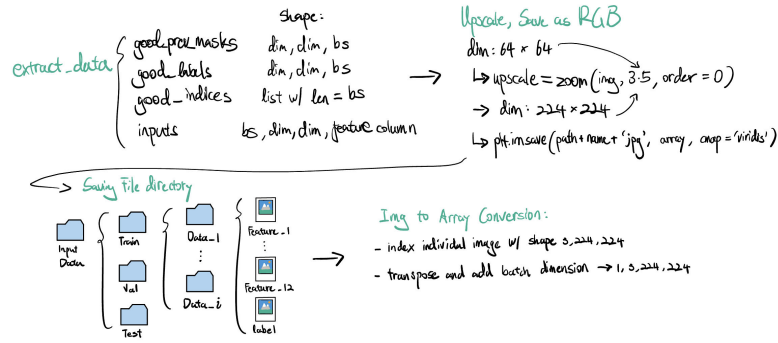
Shape:

extract_data

good_prev_masks dim, dim, bs
good_labels dim, dim, bs
good_indices list w/ len = bs
inputs bs, dim, dim, feature column

Upscale, Save as RGB

dim: 64 × 64

↳ upscale = zoom(img, 3.5, order = 0)

→ dim: 224 × 224

↳ plt.imsave(path + name + 'jpg', array, cmap = 'viridis')

Saving File directory

Input Data

Train

Val

Test

Data_1

⋮

Data_i

Feature_1

⋮

Feature_12

Label

Img to Array Conversion:

- index individual image w/ shape 3, 224, 224

- transpose and add batch dimension → 1, 3, 224, 224